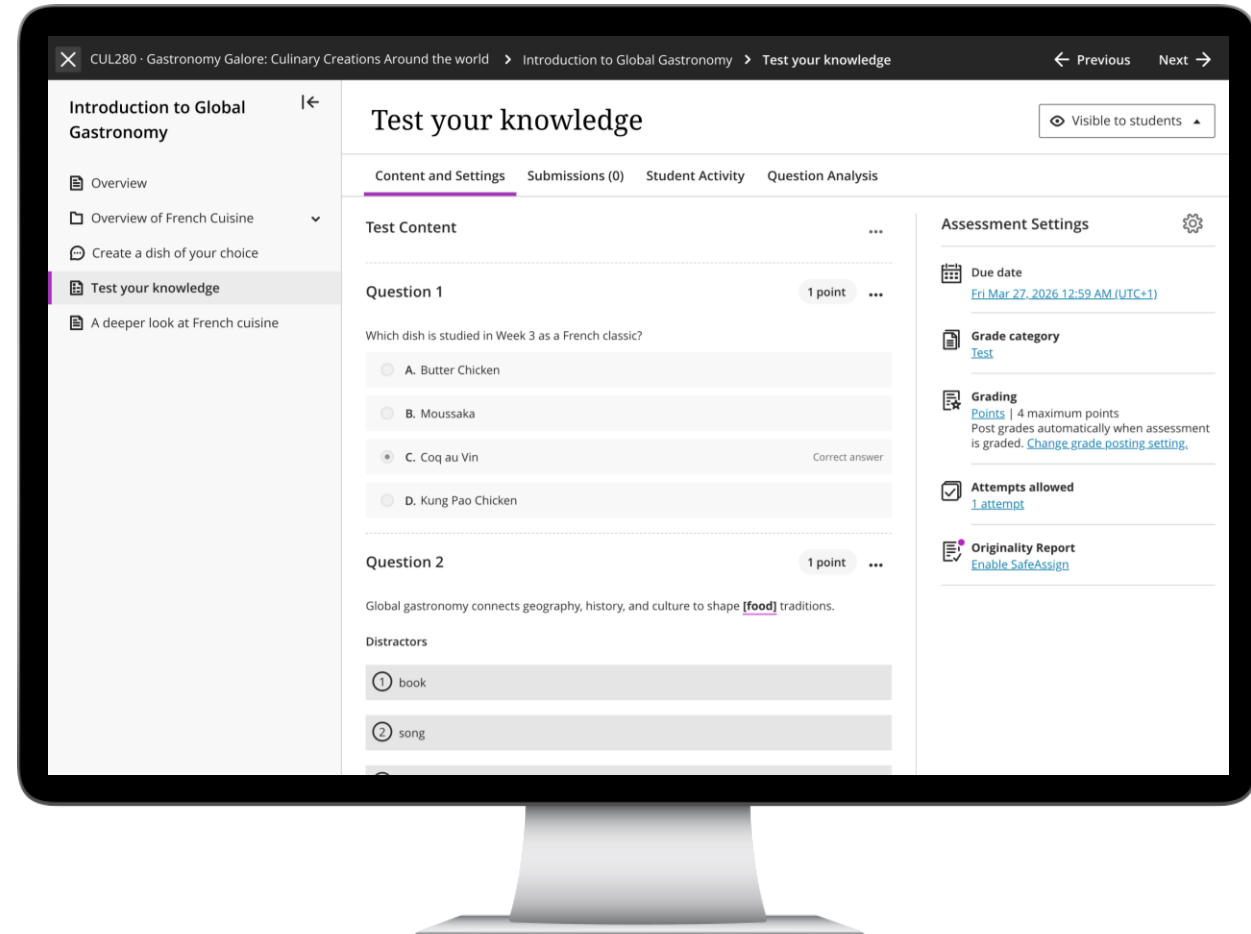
CUL280 · Gastronomy Galore: Culinary Creations Around the world > Introduction to Global Gastronomy > Test your knowledge

← Previous Next →

Introduction to Global Gastronomy

Overview

Overview of French Cuisine

Create a dish of your choice

Test your knowledge

A deeper look at French cuisine

Test your knowledge

Visible to students

Content and Settings Submissions (0) Student Activity Question Analysis

Test Content

Question 1

1 point

Which dish is studied in Week 3 as a French classic?

A. Butter Chicken

B. Moussaka

C. Coq au Vin Correct answer

D. Kung Pao Chicken

Question 2

1 point

Global gastronomy connects geography, history, and culture to shape [food] traditions.

Distractors

1 book

2 song

Assessment Settings

Due date
Fri Mar 27, 2026 12:59 AM (UTC+1)

Grade category
Test

Grading
Points | 4 maximum points
Post grades automatically when assessment is graded. Change grade posting setting.

Attempts allowed
1 attempt

Originality Report
Enable SafeAssign